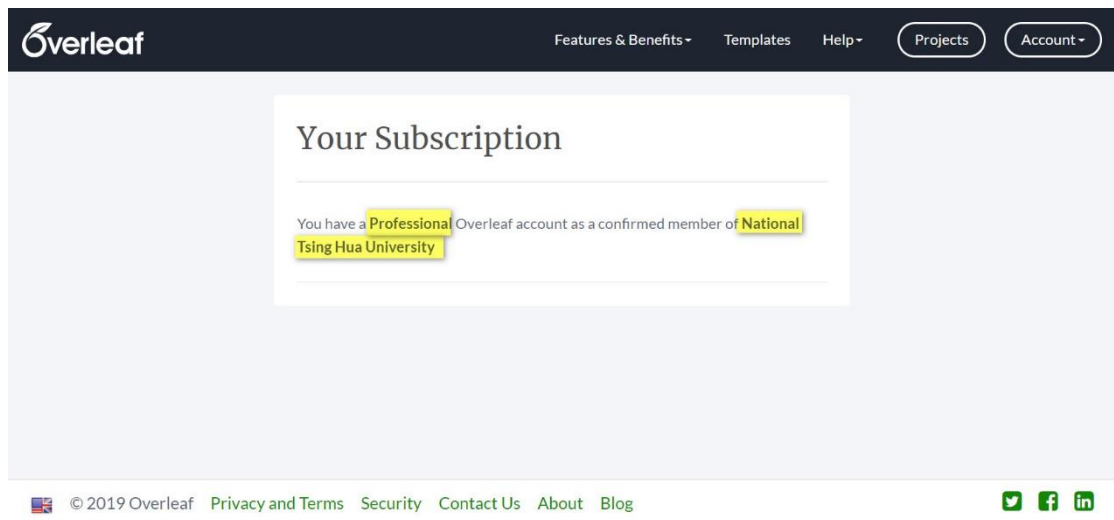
Overleaf

Features & Benefits ▾ Templates Help ▾ Projects Account ▾

Your Subscription

You have a Professional Overleaf account as a confirmed member of National Tsing Hua University

© 2019 Overleaf Privacy and Terms Security Contact Us About Blog